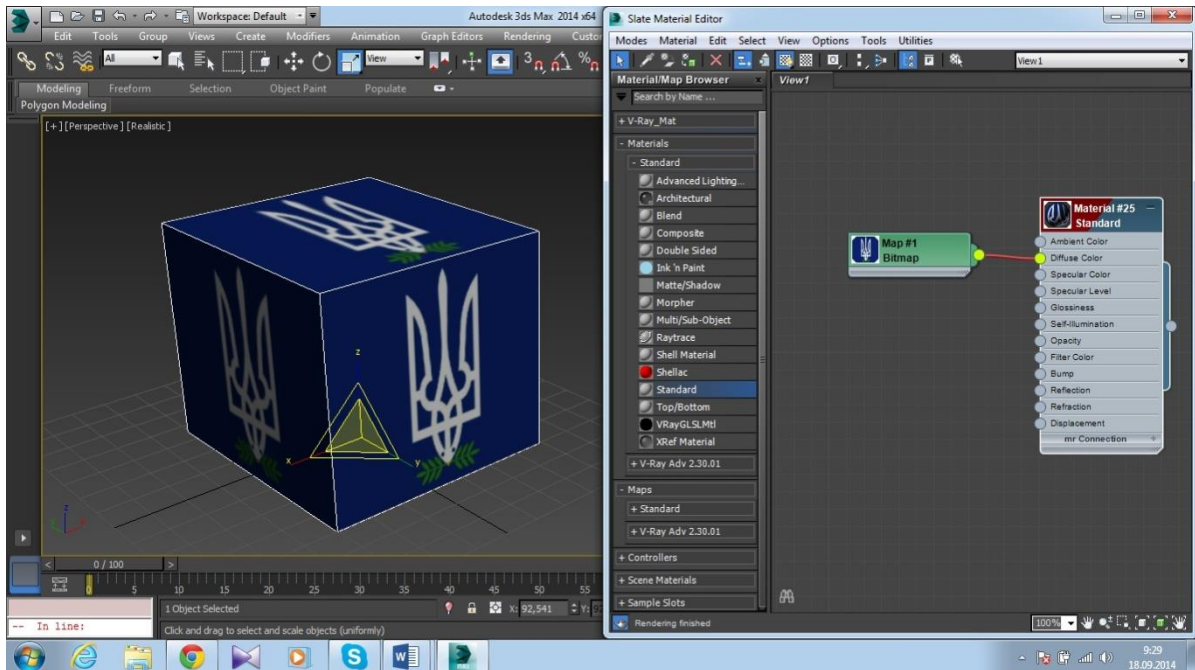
Workspace: Default
Autodesk 3ds Max 2014 x64
Edit Tools Group Views Create Modifiers Animation Graph Editors Rendering Custo
All
View
Modeling Freeform Selection Object Paint Populate
Polygon Modeling
[+] [Perspective] [Realistic]
z
x
y
0 / 100
5 10 15 20 25 30 35 40 45 50 55
1 Object Selected
X: 92,541
Y:
-- In line:
Click and drag to select and scale objects (uniformly)

Slate Material Editor
Modes Material Edit Select View Options Tools Utilities
View1
Material/Map Browser
Search by Name ...
+ V-Ray_Mat
- Materials
- Standard
Advanced Lighting...
Architectural
Blend
Composite
Double Sided
Ink 'n Paint
Matte/Shadow
Morpher
Multi/Sub-Object
Raytrace
Shell Material
Shellac
Standard
Top/Bottom
VRayGLSLMtl
XRef Material
+ V-Ray Adv 2.30.01
- Maps
+ Standard
+ V-Ray Adv 2.30.01
+ Controllers
+ Scene Materials
+ Sample Slots
View1
Map #1
Bitmap
Material #25
Standard
Ambient Color
Diffuse Color
Specular Color
Specular Level
Glossiness
Self-Illumination
Opacity
Filter Color
Bump
Reflection
Refraction
Displacement
mr Connection
Rendering finished
100%
9:29
18.09.2014